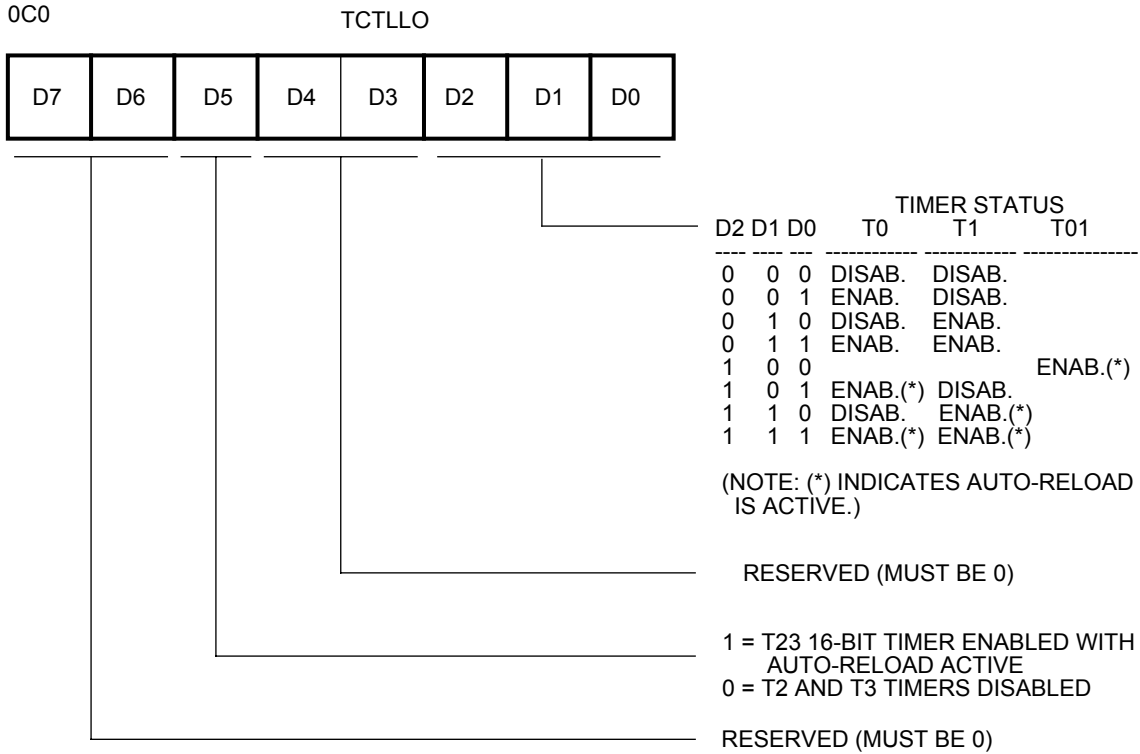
0C0

TCTLLO

| D7 | D6 | D5 | D4 | D3 | D2 | D1 | D0 |
|---|---|---|---|---|---|---|---|

TIMER STATUS

| D2 | D1 | D0 | T0 | T1 | T01 |
|---|---|---|---|---|---|
| 0 | 0 | 0 | DISAB. | DISAB. | |
| 0 | 0 | 1 | ENAB. | DISAB. | |
| 0 | 1 | 0 | DISAB. | ENAB. | |
| 0 | 1 | 1 | ENAB. | ENAB. | |
| 1 | 0 | 0 | | | ENAB.(*) |
| 1 | 0 | 1 | ENAB.(*) | DISAB. | |
| 1 | 1 | 0 | DISAB. | ENAB.(*) | |
| 1 | 1 | 1 | ENAB.(*) | ENAB.(*) | |

(NOTE: (*) INDICATES AUTO-RELOAD IS ACTIVE.)

RESERVED (MUST BE 0)

1 = T23 16-BIT TIMER ENABLED WITH AUTO-RELOAD ACTIVE
0 = T2 AND T3 TIMERS DISABLED

RESERVED (MUST BE 0)